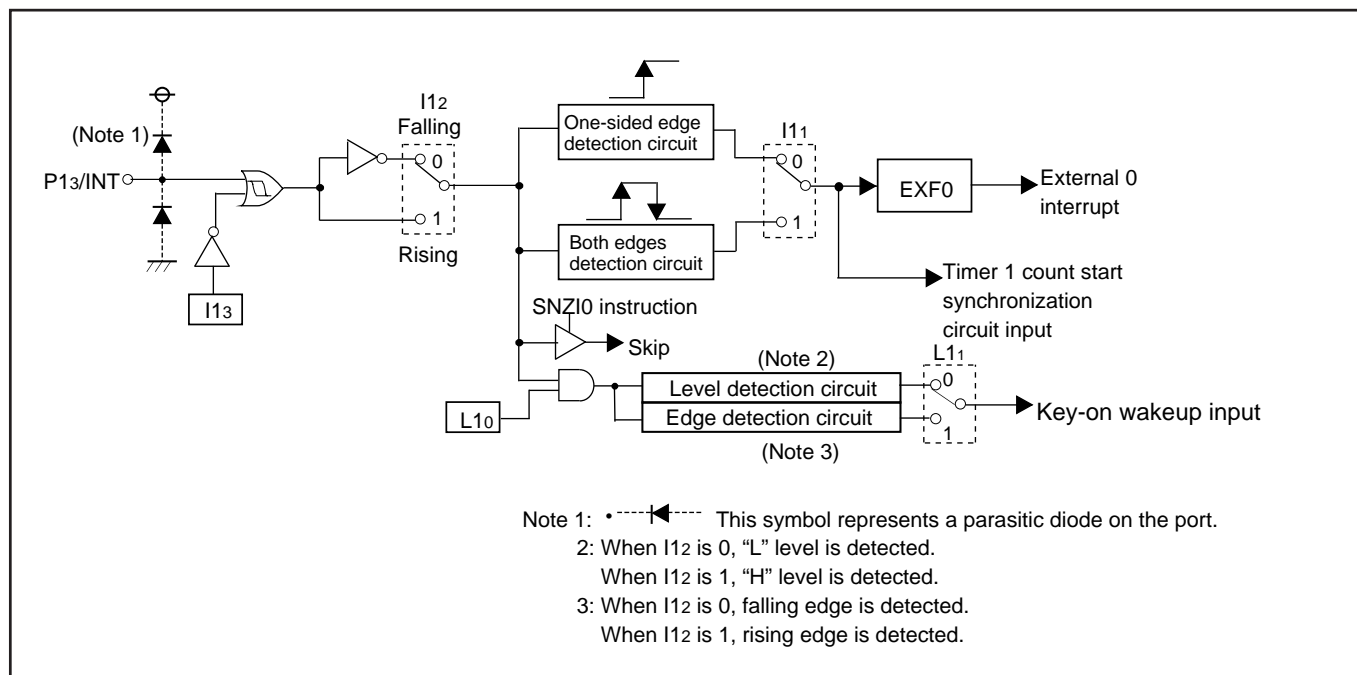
(Note 1)

P1$_3$/INT

I1$_3$

I1$_2$
Falling
0
1
Rising

One-sided edge detection circuit

Both edges detection circuit

I1$_1$
0
1

EXF0

External 0 interrupt

Timer 1 count start synchronization circuit input

SNZI0 instruction

Skip

(Note 2)

L1$_1$

Level detection circuit

Edge detection circuit

0
1

Key-on wakeup input

L1$_0$

(Note 3)

Note 1: This symbol represents a parasitic diode on the port.
2: When I1$_2$ is 0, “L” level is detected.
When I1$_2$ is 1, “H” level is detected.
3: When I1$_2$ is 0, falling edge is detected.
When I1$_2$ is 1, rising edge is detected.